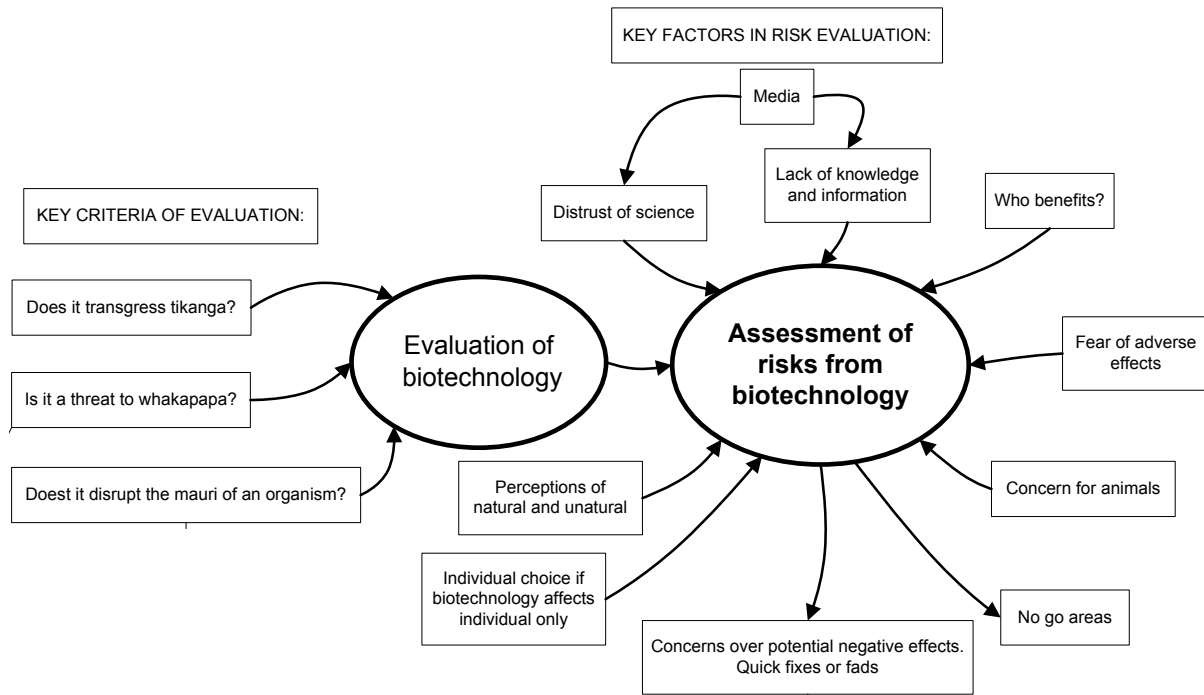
KEY FACTORS IN RISK EVALUATION:

Media

Distrust of science

Lack of knowledge and information

Who benefits?

KEY CRITERIA OF EVALUATION:

Does it transgress tikanga?

Is it a threat to whakapapa?

Doest it disrupt the mauri of an organism?

Evaluation of biotechnology

Assessment of risks from biotechnology

Fear of adverse effects

Concern for animals

Perceptions of natural and unatural

Individual choice if biotechnology affects individual only

Concerns over potential negative effects. Quick fixes or fads

No go areas